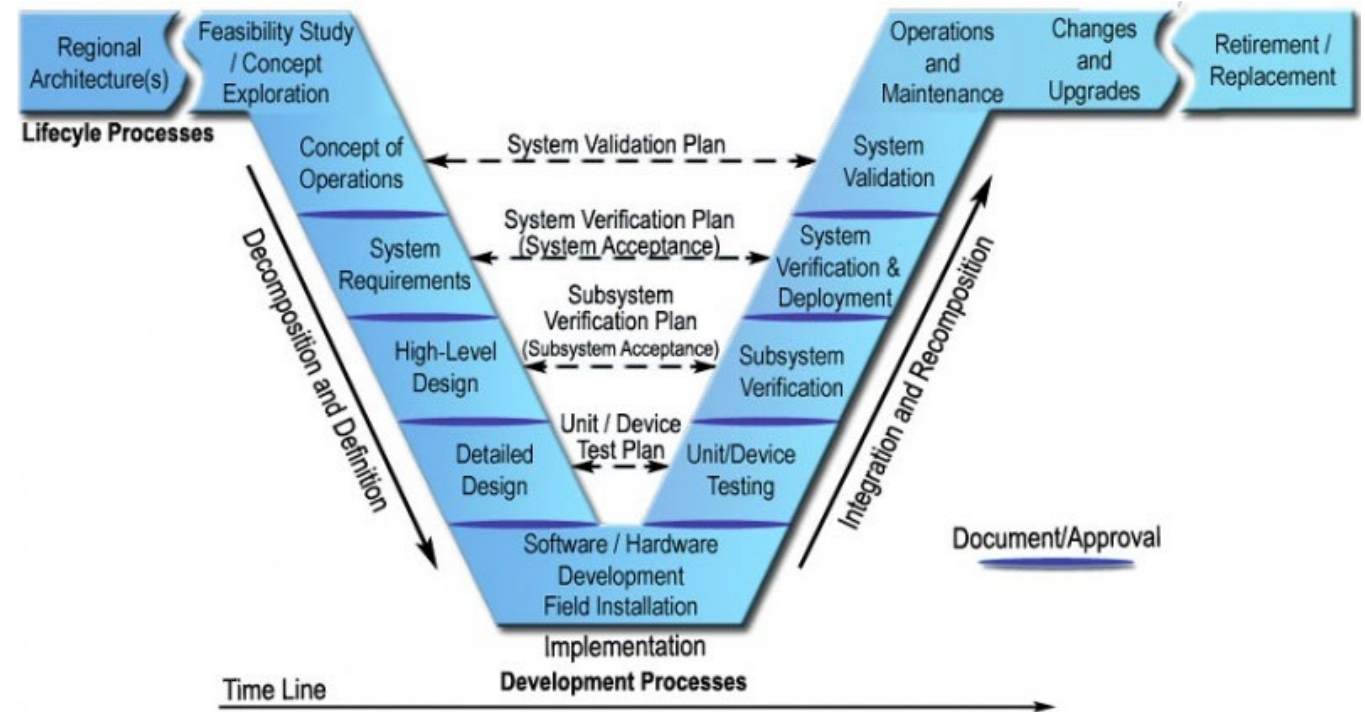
Regional Architecture(s)

Feasibility Study / Concept Exploration

Lifecyle Processes

Operations and Maintenance

Changes and Upgrades

Retirement / Replacement

Concept of Operations

System Validation Plan

System Validation

System Requirements

System Verification Plan (System Acceptance)

System Verification & Deployment

High-Level Design

Subsystem Verification Plan (Subsystem Acceptance)

Subsystem Verification

Detailed Design

Unit / Device Test Plan

Unit/Device Testing

Software / Hardware Development Field Installation

Decomposition and Definition

Integration and Recomposition

Document/Approval

Implementation

Development Processes

Time Line